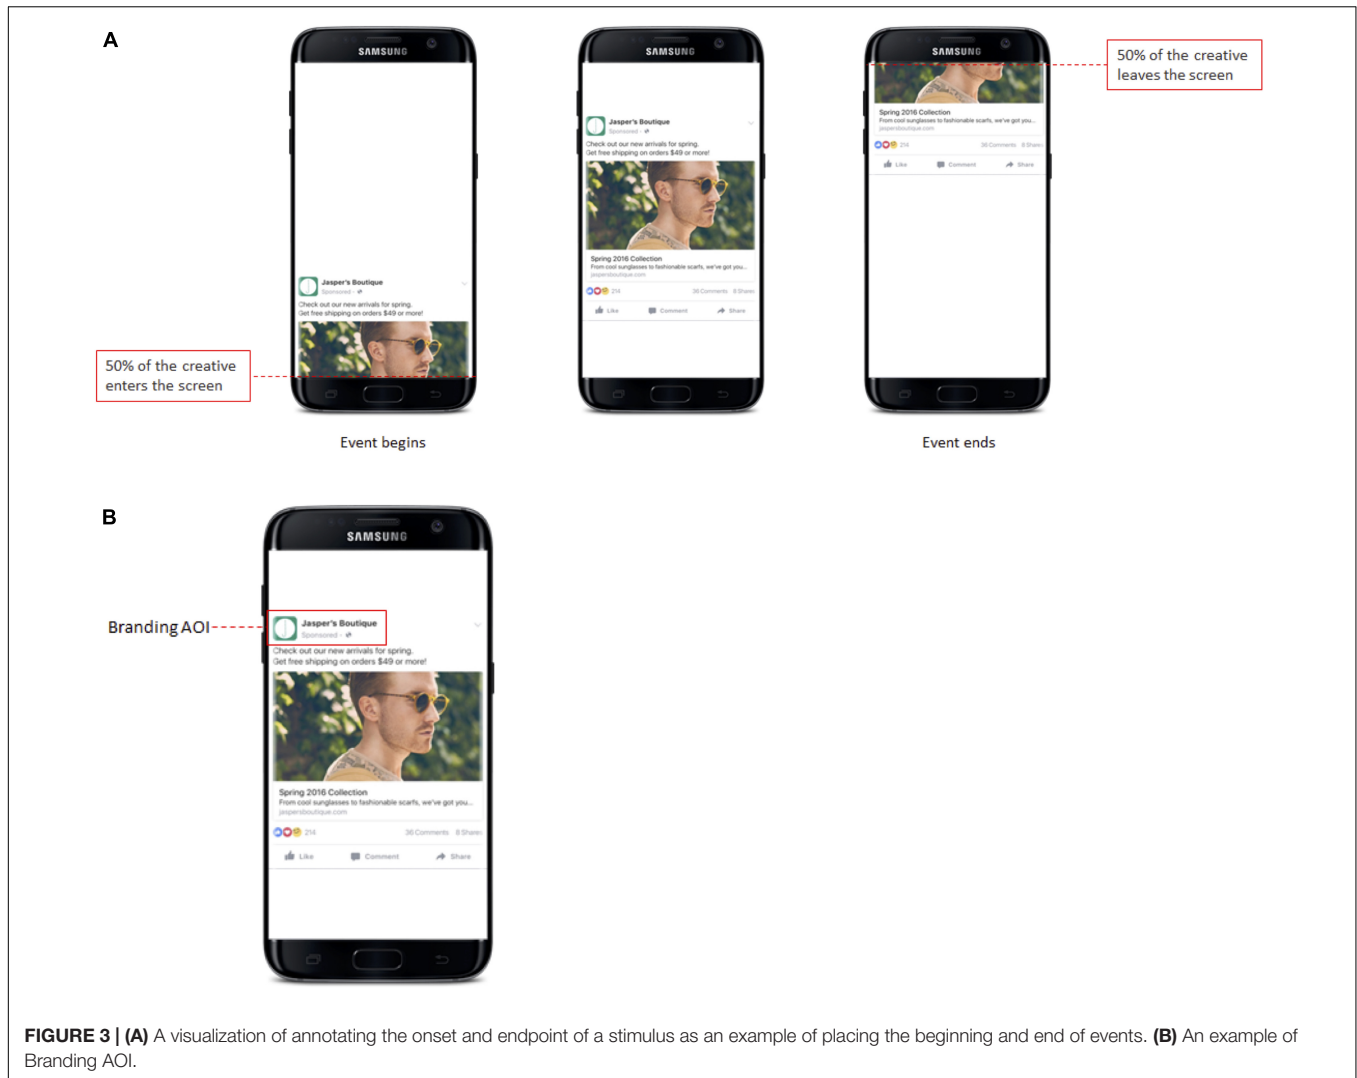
A

SAMSUNG

Jasper's Boutique
Sponsored ·

Check out our new arrivals for spring.
Get free shipping on orders $49 or more!

50% of the creative enters the screen

Event begins

SAMSUNG

Jasper's Boutique
Sponsored ·

Check out our new arrivals for spring.
Get free shipping on orders $49 or more!

Spring 2016 Collection
From cool sunglasses to fashionable scarfs, we've got you...
jaspersboutique.com

214 36 Comments 8 Shares

Like Comment Share

SAMSUNG

50% of the creative leaves the screen

Spring 2016 Collection
From cool sunglasses to fashionable scarfs, we've got you...
jaspersboutique.com

214 36 Comments 8 Shares

Like Comment Share

Event ends

B

SAMSUNG

Branding AOI

Jasper's Boutique
Sponsored ·

Check out our new arrivals for spring.
Get free shipping on orders $49 or more!

Spring 2016 Collection
From cool sunglasses to fashionable scarfs, we've got you...
jaspersboutique.com

214 36 Comments 8 Shares

Like Comment Share

**FIGURE 3 | (A)** A visualization of annotating the onset and endpoint of a stimulus as an example of placing the beginning and end of events. **(B)** An example of Branding AOI.